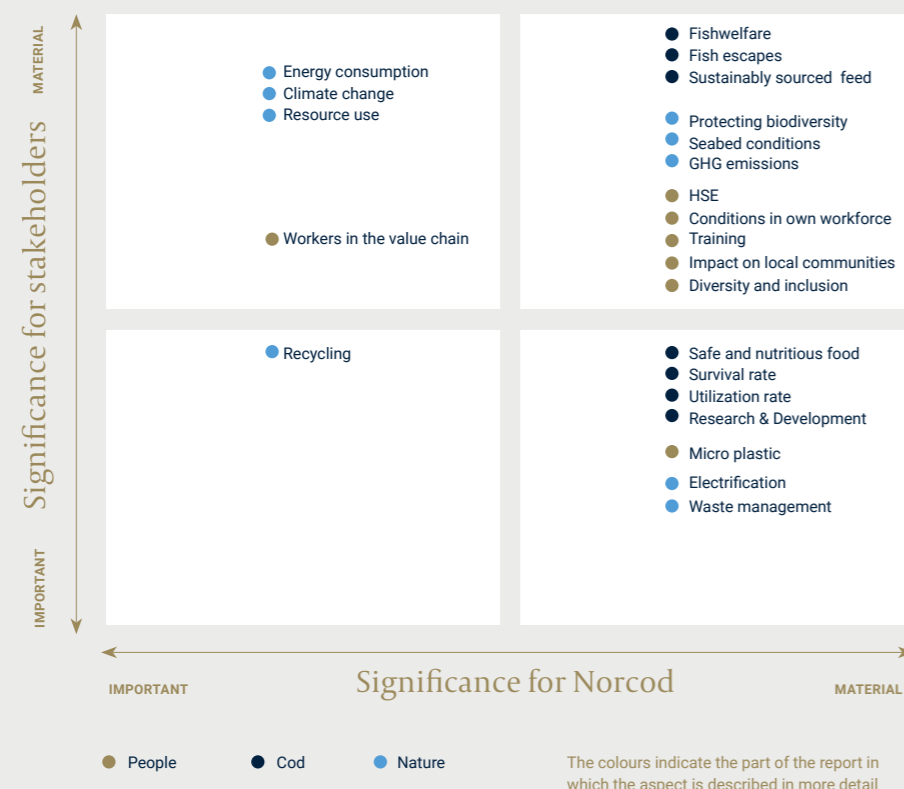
MATERIAL

Significance for stakeholders

IMPORTANT

Energy consumption
Climate change
Resource use

Workers in the value chain

Fishwelfare
Fish escapes
Sustainably sourced feed

Protecting biodiversity
Seabed conditions
GHG emissions

HSE
Conditions in own workforce
Training
Impact on local communities
Diversity and inclusion

Recycling

Safe and nutritious food
Survival rate
Utilization rate
Research & Development

Micro plastic

Electrification
Waste management

IMPORTANT

Significance for Norcod

MATERIAL

People

Cod

Nature

The colours indicate the part of the report in which the aspect is described in more detail